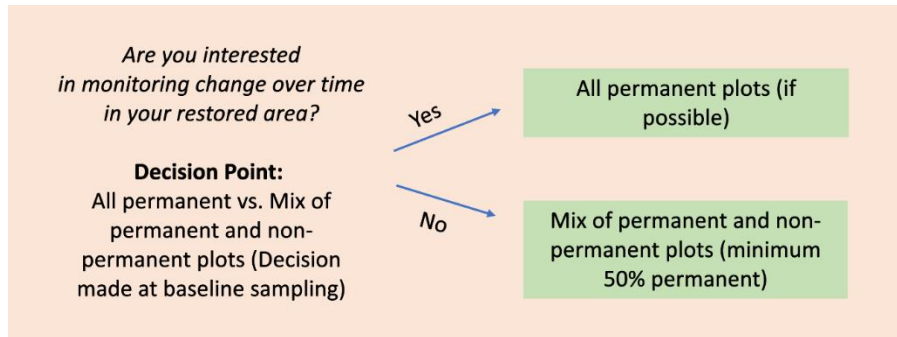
Are you interested in monitoring change over time in your restored area?

Decision Point:
All permanent vs. Mix of permanent and non-permanent plots (Decision made at baseline sampling)

Yes

No

All permanent plots (if possible)

Mix of permanent and non-permanent plots (minimum 50% permanent)